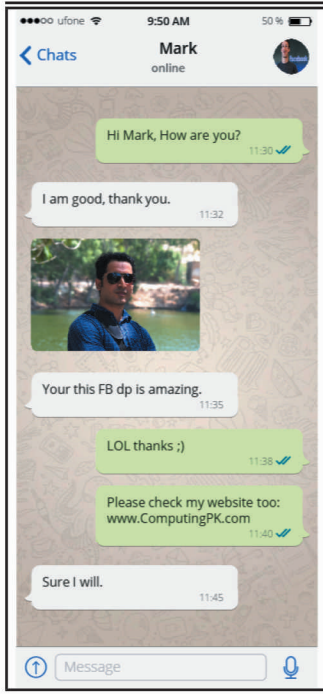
●●●○○ ufone 9:50 AM 50 %

Chats

Mark
online

Hi Mark, How are you?
11:30

I am good, thank you.
11:32

Your this FB dp is amazing.
11:35

LOL thanks ;)
11:38

Please check my website too: www.ComputingPK.com
11:40

Sure I will.
11:45

Message